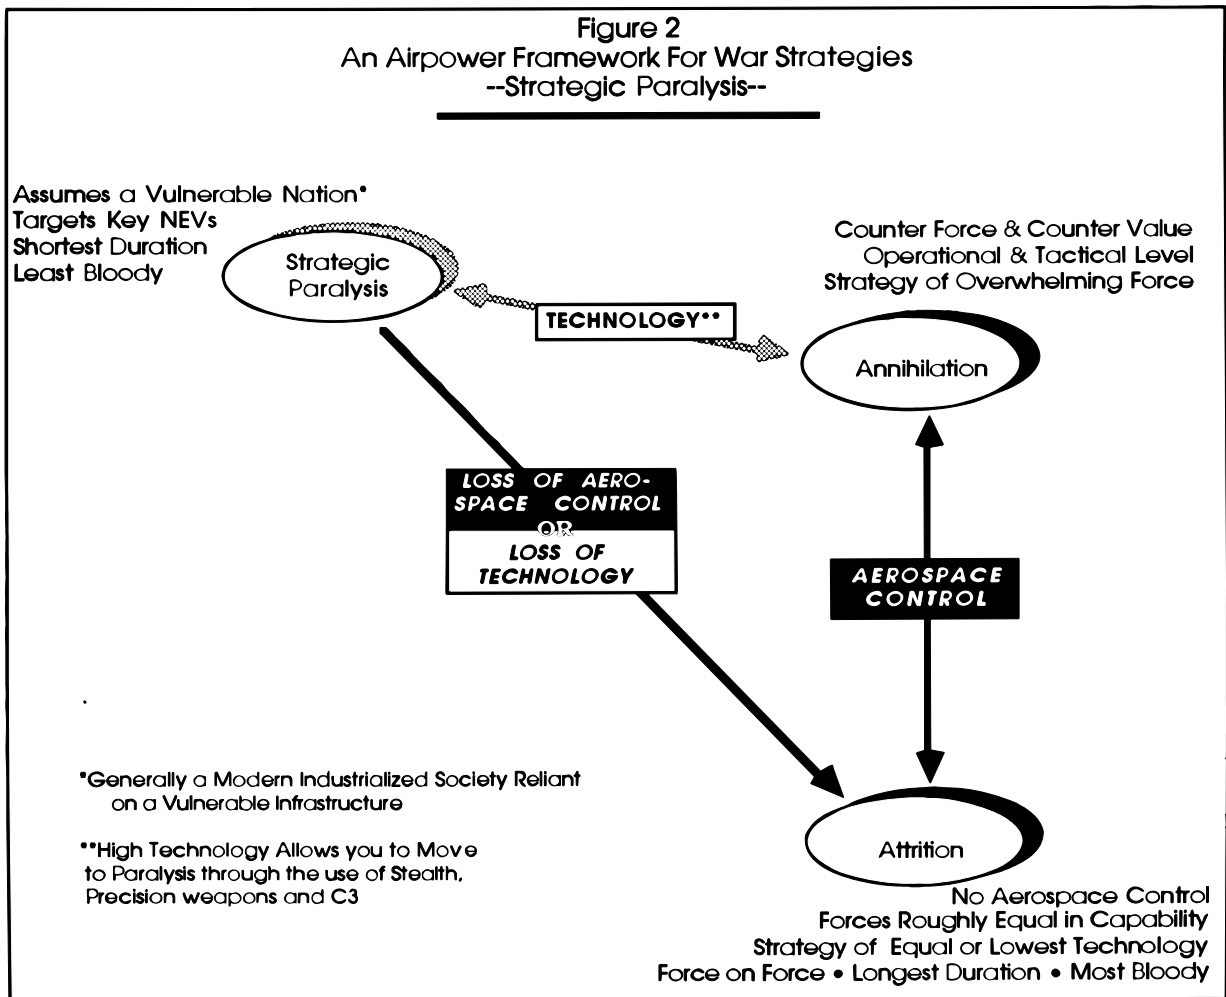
Figure 2
An Airpower Framework For War Strategies
--Strategic Paralysis--

Assumes a Vulnerable Nation*
Targets Key NEVs
Shortest Duration
Least Bloody

Strategic Paralysis

Counter Force & Counter Value
Operational & Tactical Level
Strategy of Overwhelming Force

TECHNOLOGY**

Annihilation

LOSS OF AEROSPACE CONTROL
OR
LOSS OF TECHNOLOGY

AEROSPACE CONTROL

*Generally a Modern Industrialized Society Reliant on a Vulnerable Infrastructure

**High Technology Allows you to Move to Paralysis through the use of Stealth, Precision weapons and C3

Attrition

No Aerospace Control
Forces Roughly Equal in Capability
Strategy of Equal or Lowest Technology
Force on Force • Longest Duration • Most Bloody